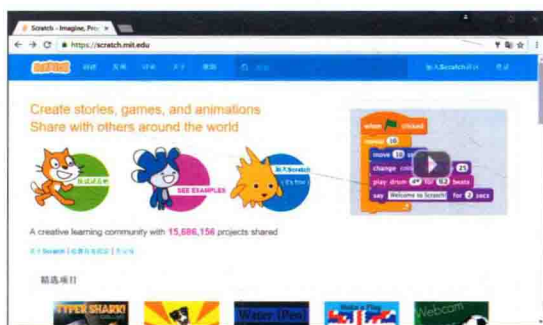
Scratch - Imagine, Pro

https://scratch.mit.edu

创建 发现 讨论 关于 帮助 搜索

加入Scratch社区 登录

Create stories, games, and animations
Share with others around the world

尝试试试看

SEE EXAMPLES

加入Scratch
(It's free)

when clicked
repeat 36
move 10 steps
change color effect by 25
play drum 47 for 0.2 beats
say Welcome to Scratch! for 2 secs

A creative learning community with 15,686,156 projects shared

关于Scratch | 给教育者的信息 | 给家长

精选项目

TYPER SHARK!

Water (Pen)

Make a Flag

Webcam